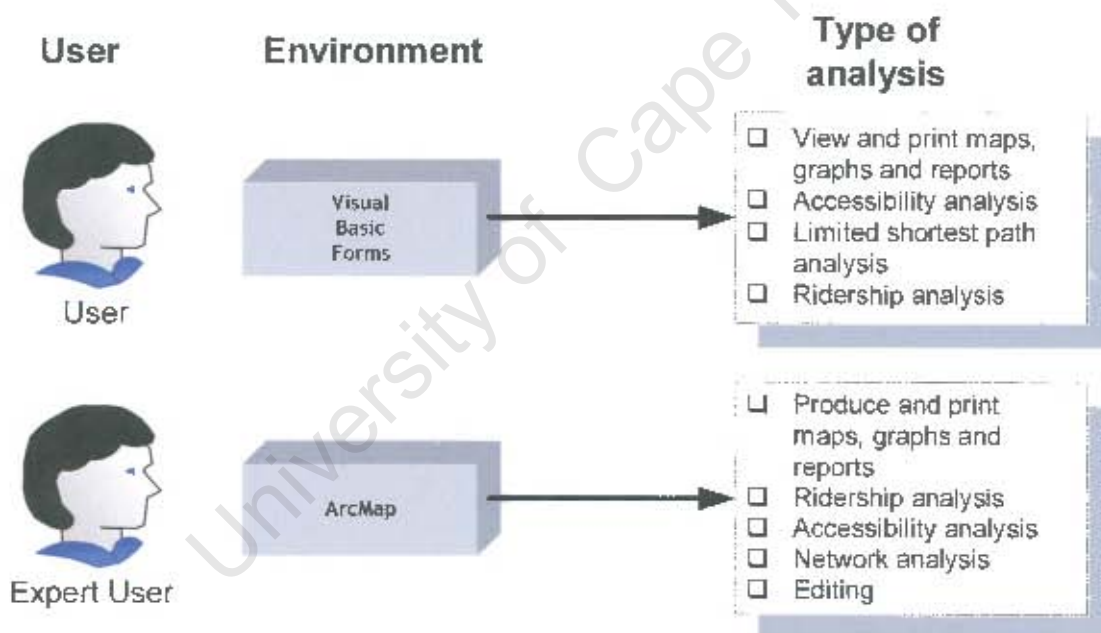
User

Environment

Type of analysis

User

Visual Basic Forms

☐ View and print maps, graphs and reports
☐ Accessibility analysis
☐ Limited shortest path analysis
☐ Ridership analysis

Expert User

ArcMap

☐ Produce and print maps, graphs and reports
☐ Ridership analysis
☐ Accessibility analysis
☐ Network analysis
☐ Editing

University of Cape Town